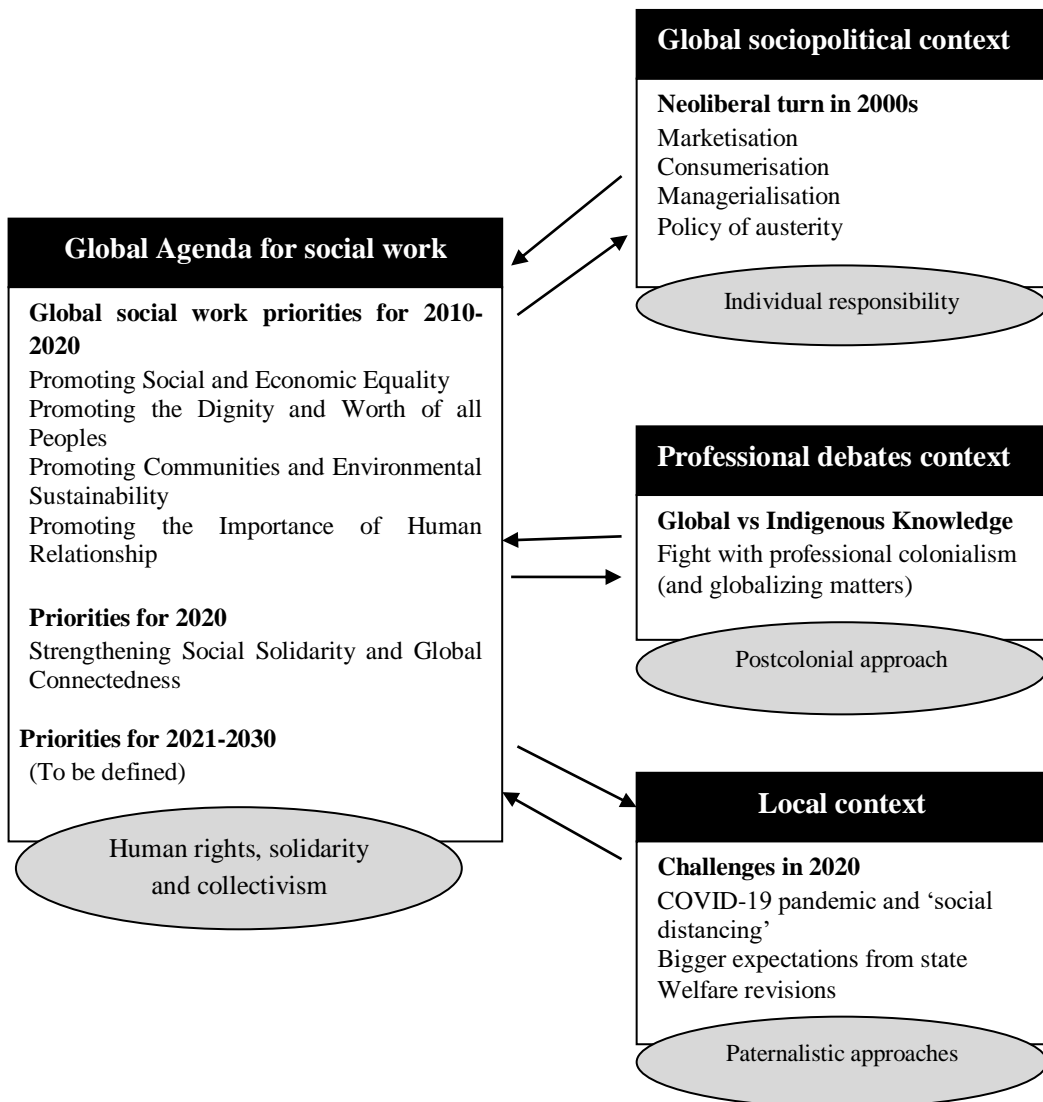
Global Agenda for social work

Global social work priorities for 2010-2020

Promoting Social and Economic Equality
Promoting the Dignity and Worth of all Peoples
Promoting Communities and Environmental Sustainability
Promoting the Importance of Human Relationship

Priorities for 2020

Strengthening Social Solidarity and Global Connectedness

Priorities for 2021-2030

(To be defined)

Human rights, solidarity and collectivism

Global sociopolitical context

Neoliberal turn in 2000s

Marketisation
Consumerisation
Managerialisation
Policy of austerity

Individual responsibility

Professional debates context

Global vs Indigenous Knowledge

Fight with professional colonialism (and globalizing matters)

Postcolonial approach

Local context

Challenges in 2020

COVID-19 pandemic and 'social distancing'
Bigger expectations from state
Welfare revisions

Paternalistic approaches